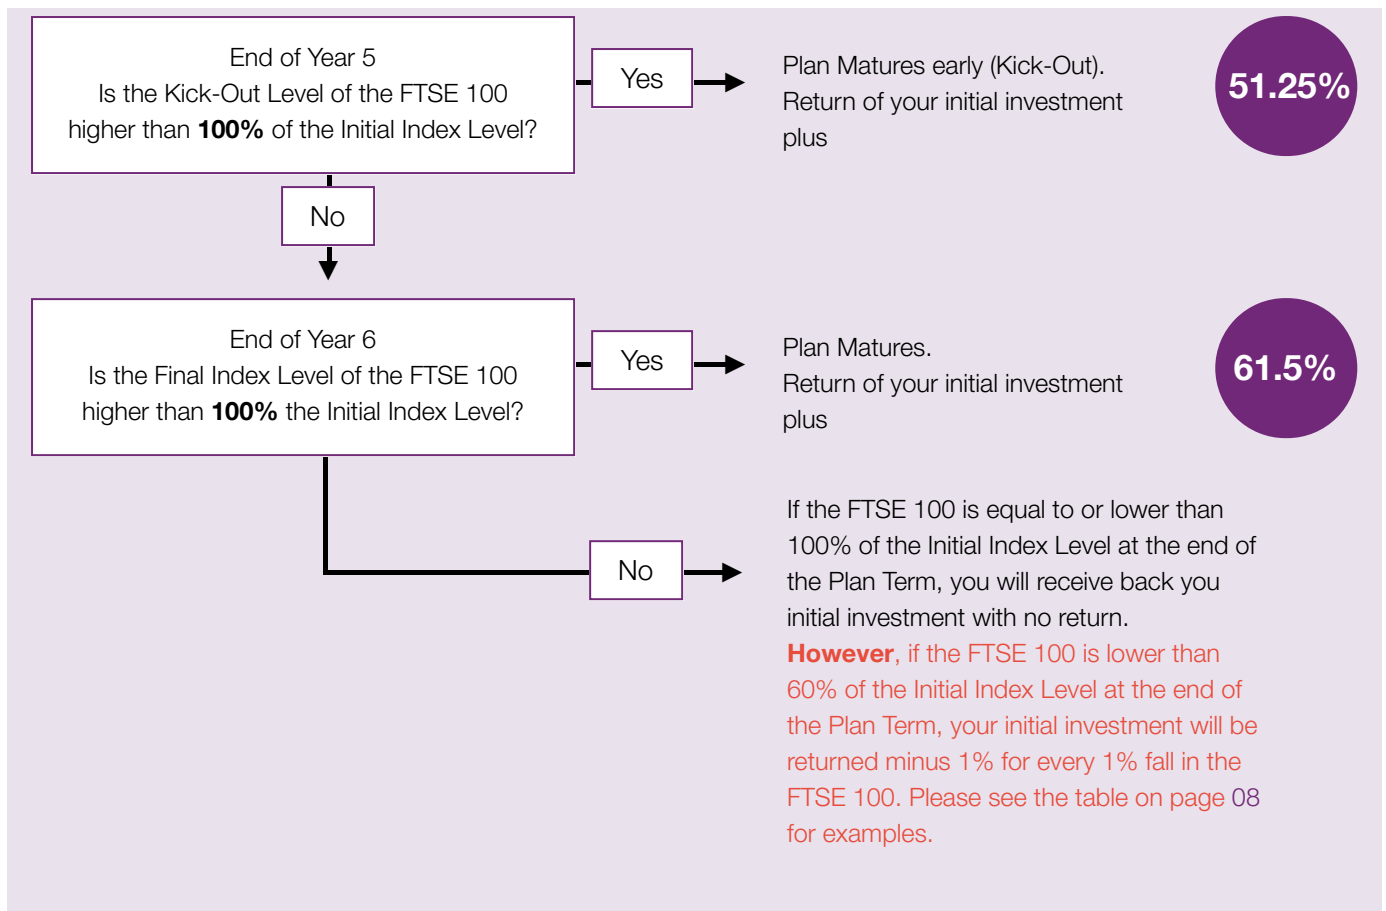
End of Year 5
Is the Kick-Out Level of the FTSE 100 higher than **100%** of the Initial Index Level?

Yes

Plan Matures early (Kick-Out). Return of your initial investment plus

51.25%

No

End of Year 6
Is the Final Index Level of the FTSE 100 higher than **100%** the Initial Index Level?

Yes

Plan Matures. Return of your initial investment plus

61.5%

No

If the FTSE 100 is equal to or lower than 100% of the Initial Index Level at the end of the Plan Term, you will receive back you initial investment with no return. **However**, if the FTSE 100 is lower than 60% of the Initial Index Level at the end of the Plan Term, your initial investment will be returned minus 1% for every 1% fall in the FTSE 100. Please see the table on page 08 for examples.